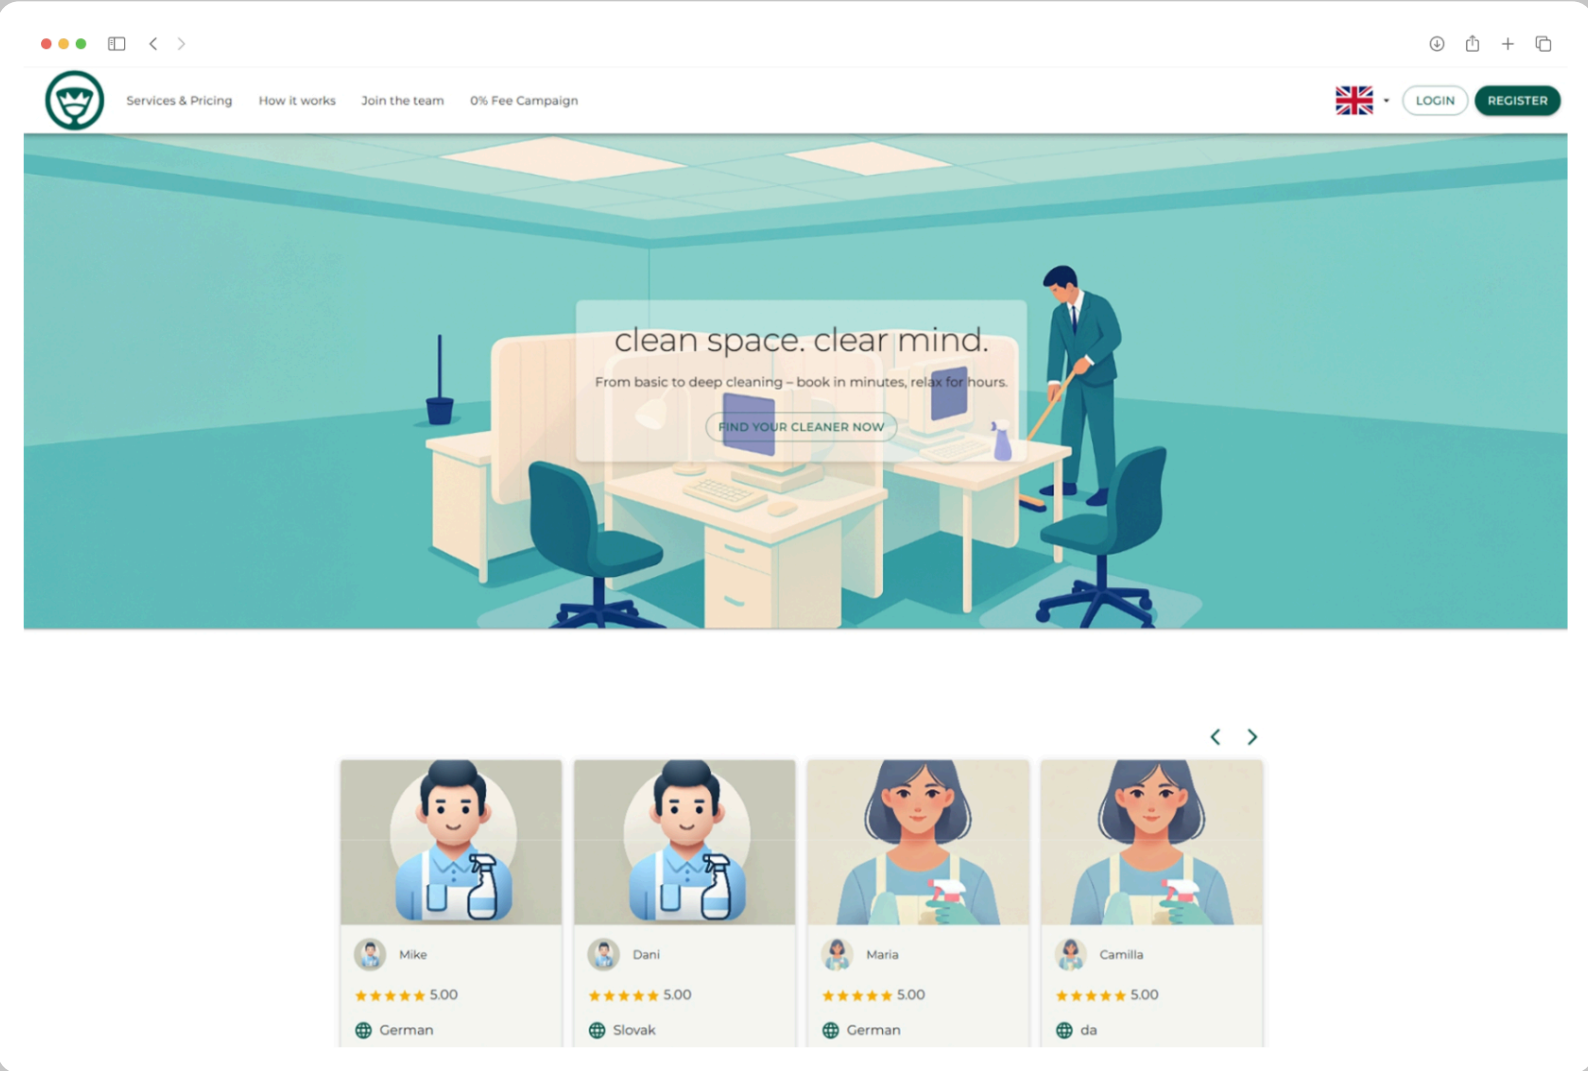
Services & Pricing How it works Join the team 0% Fee Campaign

LOGIN REGISTER

clean space. clear mind.

From basic to deep cleaning – book in minutes, relax for hours.

FIND YOUR CLEANER NOW

Mike
★★★★★ 5.00
German

Dani
★★★★★ 5.00
Slovak

Maria
★★★★★ 5.00
German

Camilla
★★★★★ 5.00
da